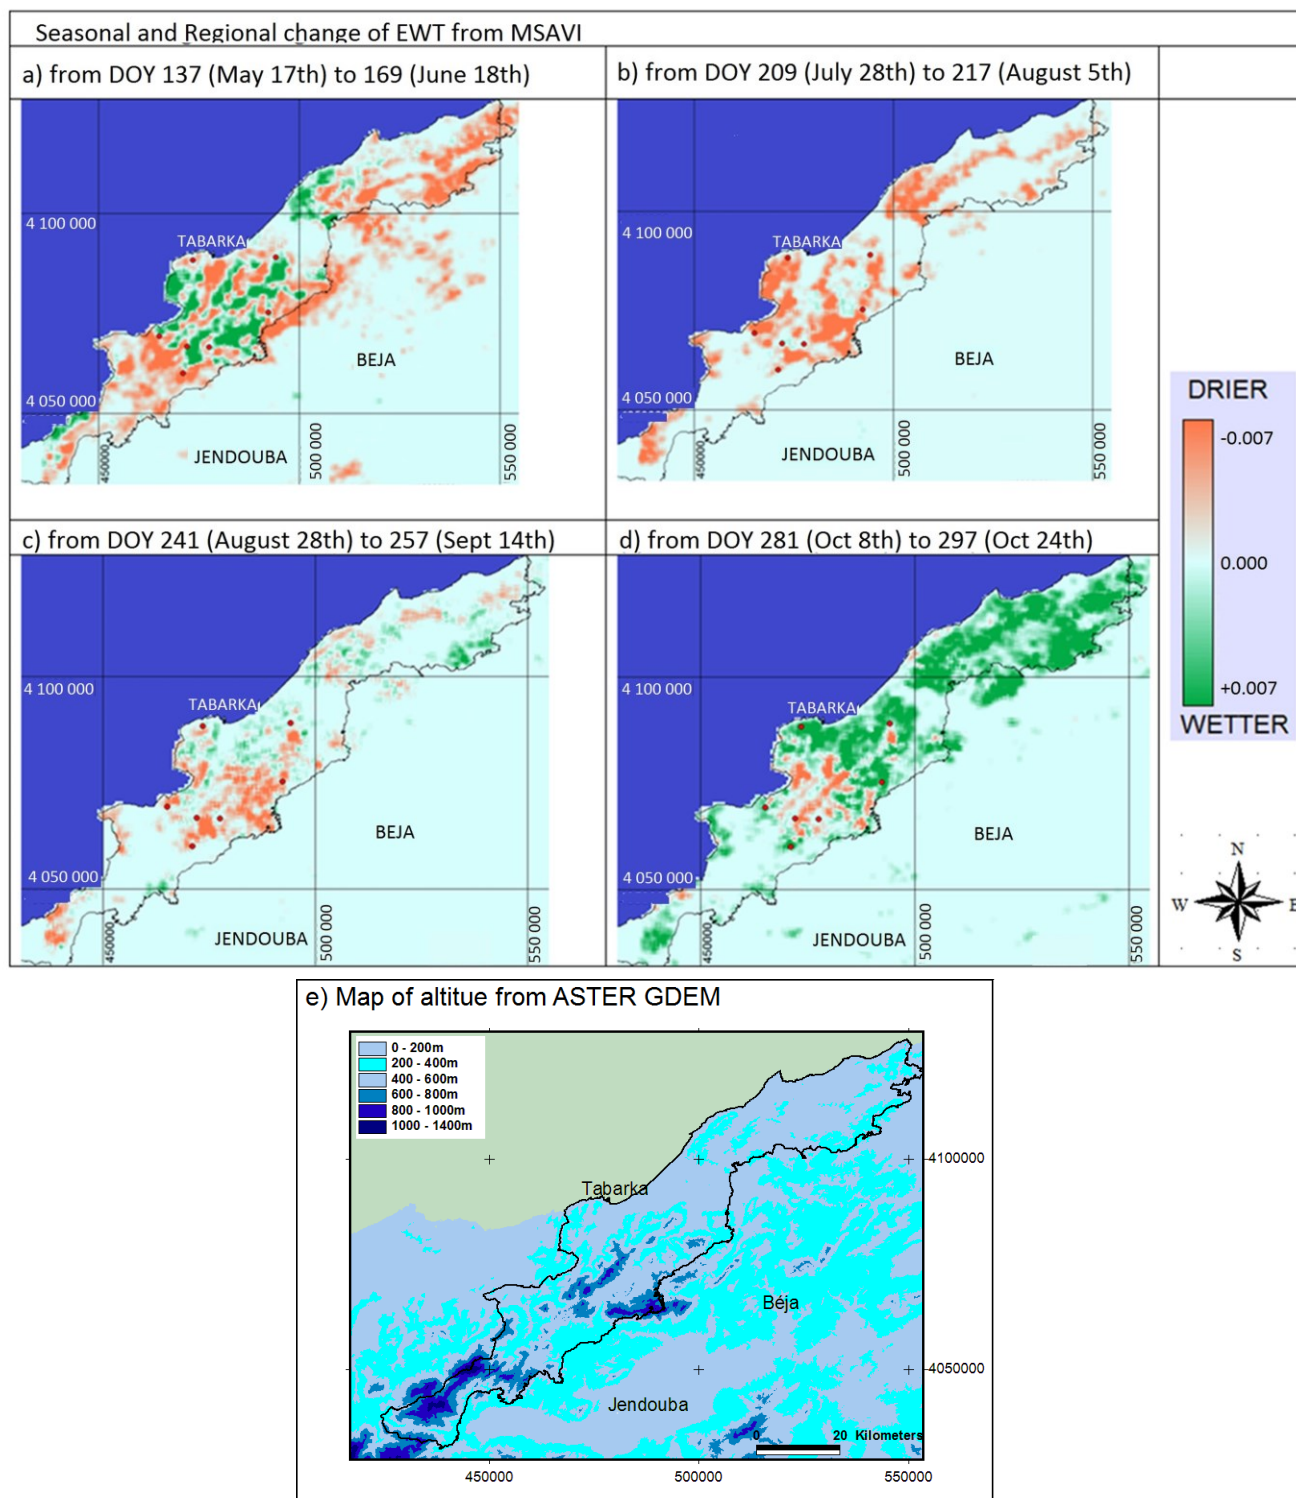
Seasonal and Regional change of EWT from MSAVI

a) from DOY 137 (May 17th) to 169 (June 18th)

4 100 000
TABARKA
BEJA
4 050 000
JENDOUBA
450000
500 000
550 000

b) from DOY 209 (July 28th) to 217 (August 5th)

4 100 000
TABARKA
BEJA
4 050 000
JENDOUBA
450000
500 000
550 000

DRIER
-0.007
0.000
+0.007
WETTER

c) from DOY 241 (August 28th) to 257 (Sept 14th)

4 100 000
TABARKA
BEJA
4 050 000
JENDOUBA
450000
500 000
550 000

d) from DOY 281 (Oct 8th) to 297 (Oct 24th)

4 100 000
TABARKA
BEJA
4 050 000
JENDOUBA
450000
500 000
550 000

N
W
E
S

e) Map of altitue from ASTER GDEM

0 - 200m
200 - 400m
400 - 600m
600 - 800m
800 - 1000m
1000 - 1400m

Tabarka
Béja
Jendouba
4100000
4050000
0
20 Kilometers
450000
500000
550000